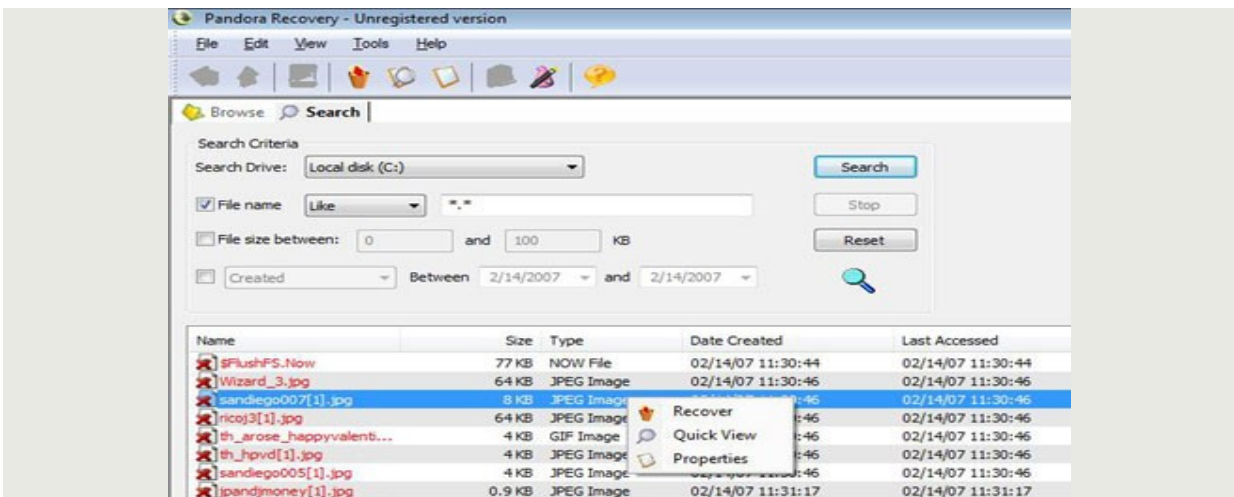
Pandora Recovery - Unregistered version

File Edit View Tools Help

Browse Search

Search Criteria

Search Drive: Local disk (C:)

Search

File name Like *.*

Stop

File size between: 0 and 100 KB

Reset

Created Between 2/14/2007 and 2/14/2007

| Name | Size | Type | Date Created | Last Accessed |
|---|---|---|---|---|
| $FlushFS.Now | 77 KB | NOW File | 02/14/07 11:30:44 | 02/14/07 11:30:44 |
| Wizard_3.jpg | 64 KB | JPEG Image | 02/14/07 11:30:46 | 02/14/07 11:30:46 |
| sandiego007[1].jpg | 8 KB | JPEG Image | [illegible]:46 | 02/14/07 11:30:46 |
| ricoj3[1].jpg | 64 KB | JPEG Image | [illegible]:46 | 02/14/07 11:30:46 |
| th_arose_happyvalenti... | 4 KB | GIF Image | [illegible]:46 | 02/14/07 11:30:46 |
| th_hpvd[1].jpg | 4 KB | JPEG Image | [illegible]:46 | 02/14/07 11:30:46 |
| sandiego005[1].jpg | 4 KB | JPEG Image | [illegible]:46 | 02/14/07 11:30:46 |
| jpandjmoney[1].jpg | 0.9 KB | JPEG Image | 02/14/07 11:31:17 | 02/14/07 11:31:17 |

Recover
Quick View
Properties